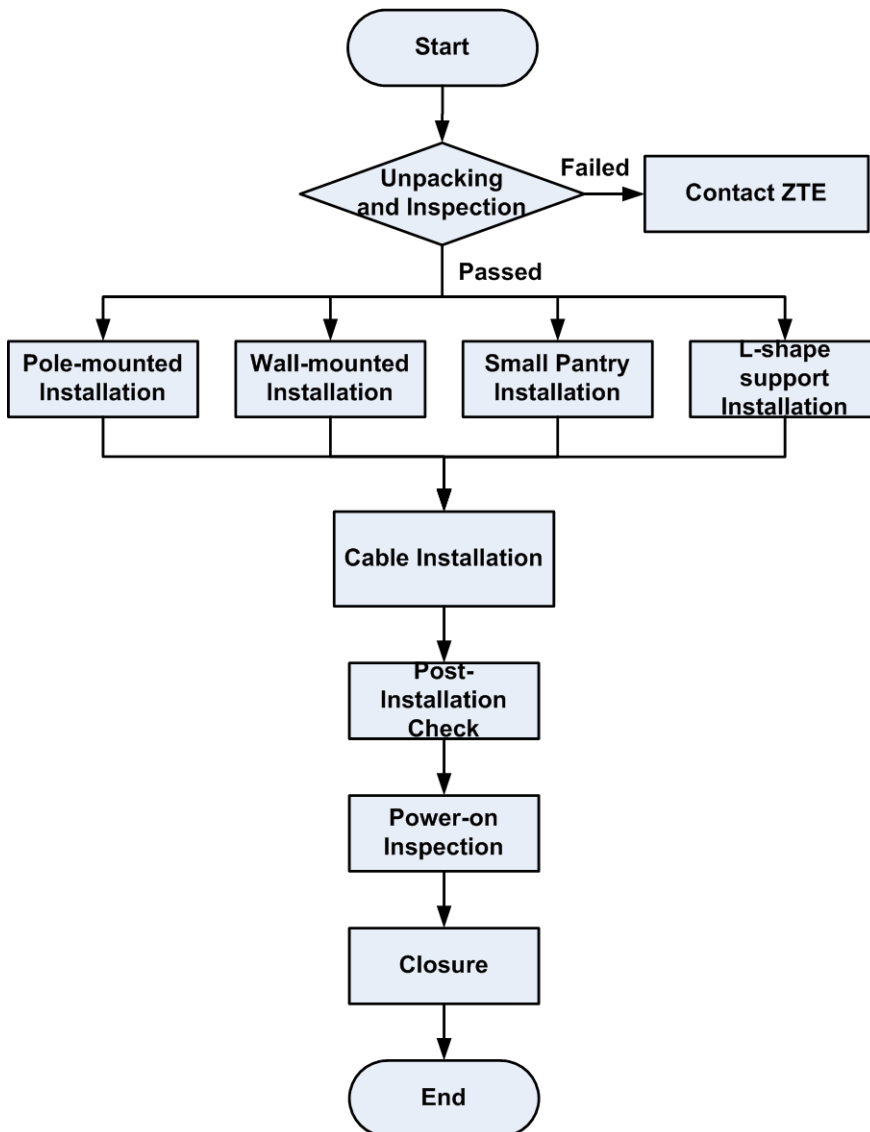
Start

Unpacking and Inspection

Failed

Contact ZTE

Passed

Pole-mounted Installation

Wall-mounted Installation

Small Pantry Installation

L-shape support Installation

Cable Installation

Post-Installation Check

Power-on Inspection

Closure

End